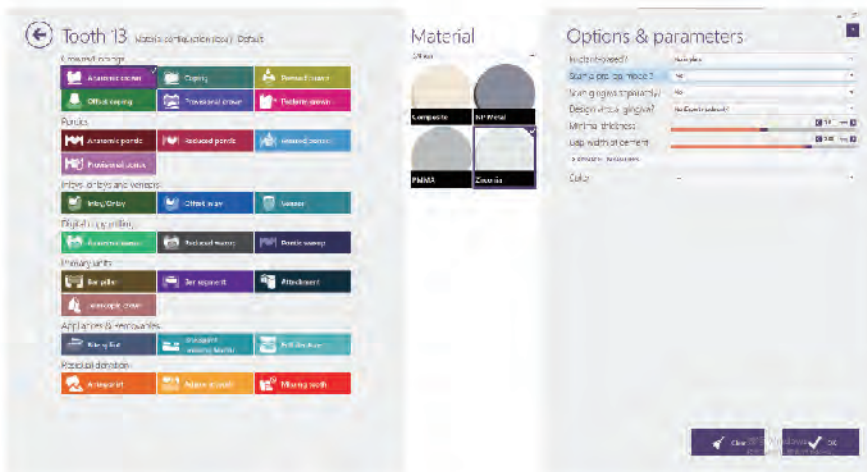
Tooth 13 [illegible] Default

Crowns and copings

Anatomic crown

Coping

Pressed crown

Offset coping

Provisional crown

Delete crown

Pontics

Anatomic pontic

Reduced pontic

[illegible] pontic

Provisional pontic

Inlays, onlays and veneers

Inlay/Onlay

Offset inlay

Veneer

Digital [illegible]

Anatomic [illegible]

Reduced waxup

Pontic waxup

Primary units

Bar pillar

Bar segment

Attachment

Telescopic crown

Appliances & removables

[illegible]

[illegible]

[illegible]

Partial dentures

Antagonist

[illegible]

Missing tooth

Material

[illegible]

Composite

NP Metal

PMMA

Zirconia

Options & parameters

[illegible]

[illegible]

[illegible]

No

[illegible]

No

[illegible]

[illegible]

Minimal thickness

Gap width of cement

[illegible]

Color

Clear

OK